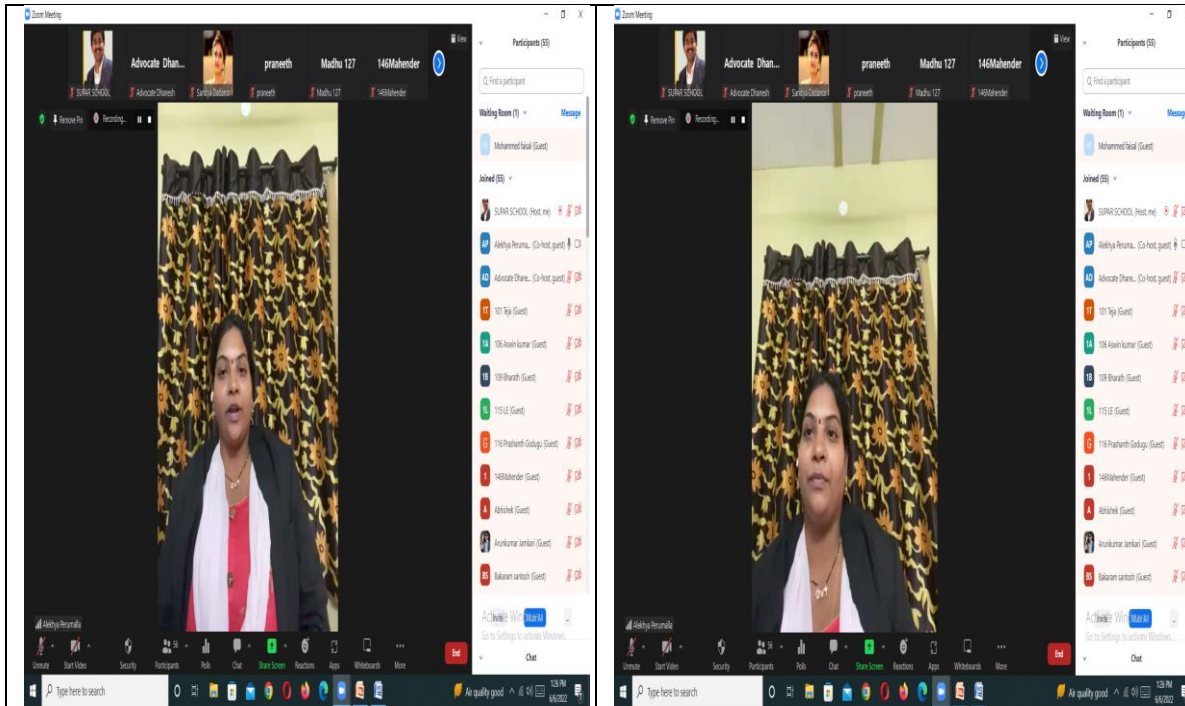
Zoom Meeting

Advocate Dhan... praneeth Madhu 127 146Mahender

SUPAR SCHOOL Advocate Dhanesh Sandya Dadanoori praneeth Madhu 127 146Mahender

View

Remove Pin Recording...

Participants (55)

Find a participant

Waiting Room (1) Message

Mohammed faisal (Guest)

Joined (55)

SUPAR SCHOOL (Host, me)

AP Alekhya Peruma... (Co-host, guest)

AD Advocate Dhane... (Co-host, guest)

1T 101 Teja (Guest)

1A 106 Aswin kumar (Guest)

1B 109 Bharath (Guest)

1L 115 LE (Guest)

G 116 Prashanth Godugu (Guest)

1 146Mahender (Guest)

A Abhishek (Guest)

Arunkumar Jamkari (Guest)

BS Bakaram santosh (Guest)

Activate Windows
Go to Settings to activate Windows.

Invite Mute All

Chat

Alekhya Perumalla

Unmute Start Video Security Participants 56 Polls Chat Share Screen Reactions Apps Whiteboards More End

Type here to search

Air quality good 1:26 PM 6/6/2022

Zoom Meeting

Advocate Dhan... praneeth Madhu 127 146Mahender

SUPAR SCHOOL Advocate Dhanesh Sandya Dadanoori praneeth Madhu 127 146Mahender

View

Remove Pin Recording...

Participants (55)

Find a participant

Waiting Room (1) Message

Mohammed faisal (Guest)

Joined (55)

SUPAR SCHOOL (Host, me)

AP Alekhya Peruma... (Co-host, guest)

AD Advocate Dhane... (Co-host, guest)

1T 101 Teja (Guest)

1A 106 Aswin kumar (Guest)

1B 109 Bharath (Guest)

1L 115 LE (Guest)

G 116 Prashanth Godugu (Guest)

1 146Mahender (Guest)

A Abhishek (Guest)

Arunkumar Jamkari (Guest)

BS Bakaram santosh (Guest)

Activate Windows
Go to Settings to activate Windows.

Invite Mute All

Chat

Alekhya Perumalla

Unmute Start Video Security Participants 56 Polls Chat Share Screen Reactions Apps Whiteboards More End

Type here to search

Air quality good 1:26 PM 6/6/2022